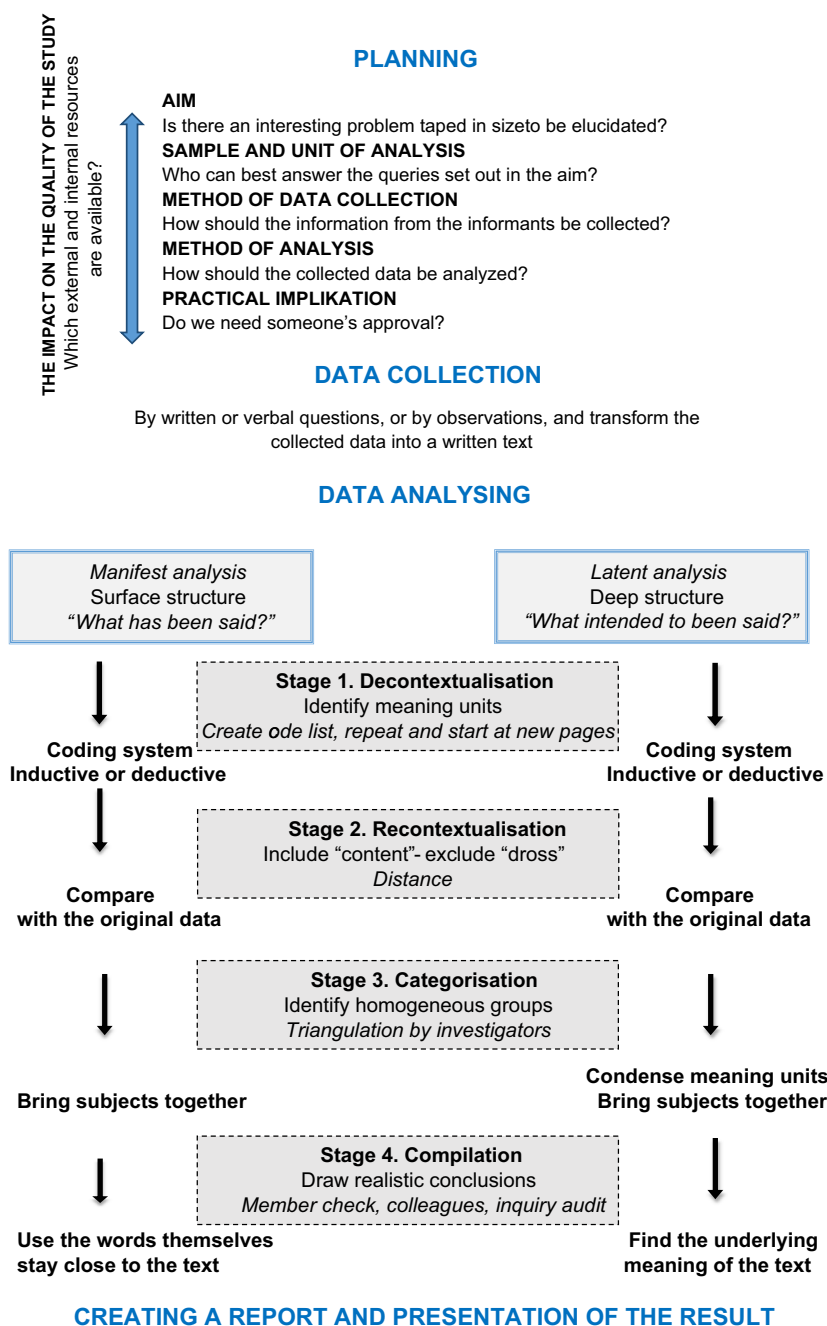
THE IMPACT ON THE QUALITY OF THE STUDY
Which external and internal resources are available?

PLANNING

AIM
Is there an interesting problem taped in sizeto be elucidated?
SAMPLE AND UNIT OF ANALYSIS
Who can best answer the queries set out in the aim?
METHOD OF DATA COLLECTION
How should the information from the informants be collected?
METHOD OF ANALYSIS
How should the collected data be analyzed?
PRACTICAL IMPLIKATION
Do we need someone's approval?

DATA COLLECTION

By written or verbal questions, or by observations, and transform the collected data into a written text

DATA ANALYSING

*Manifest analysis*
Surface structure
*"What has been said?"*

*Latent analysis*
Deep structure
*"What intended to been said?"*

**Stage 1. Decontextualisation**
Identify meaning units
*Create ode list, repeat and start at new pages*

Coding system
Inductive or deductive

Coding system
Inductive or deductive

**Stage 2. Recontextualisation**
Include "content"- exclude "dross"
*Distance*

Compare with the original data

Compare with the original data

**Stage 3. Categorisation**
Identify homogeneous groups
*Triangulation by investigators*

Bring subjects together

Condense meaning units
Bring subjects together

**Stage 4. Compilation**
Draw realistic conclusions
*Member check, colleagues, inquiry audit*

Use the words themselves stay close to the text

Find the underlying meaning of the text

CREATING A REPORT AND PRESENTATION OF THE RESULT